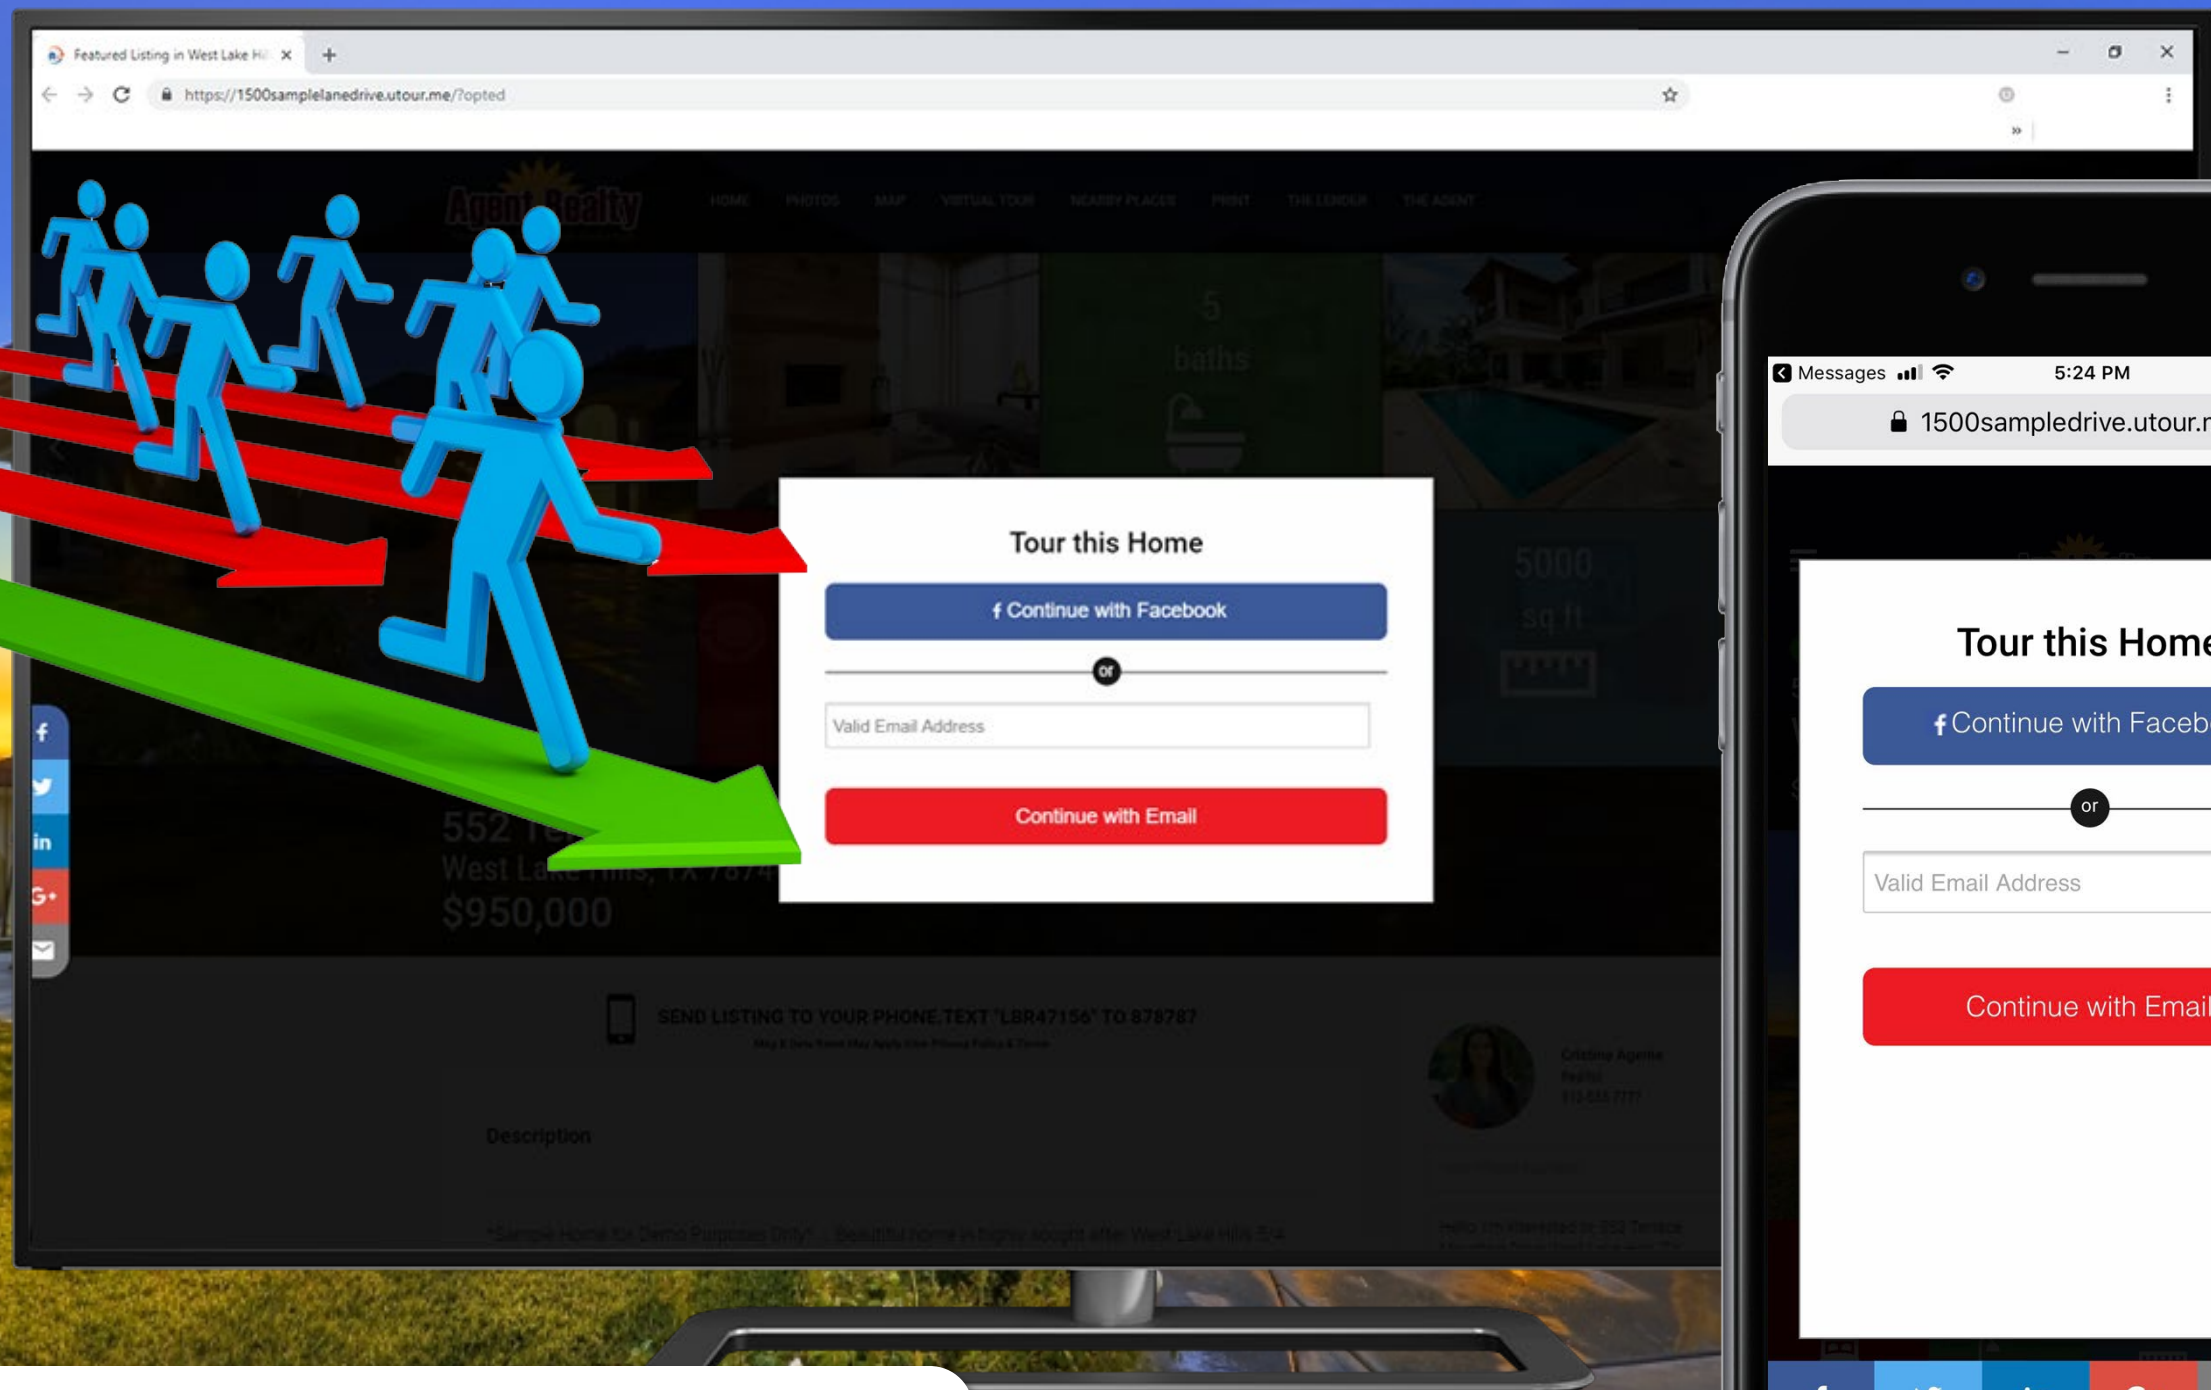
Featured Listing in West Lake Hi

https://1500samplelanedrive.utour.me/?opted

Agent Realty

HOME PHOTOS MAP VIRTUAL TOUR NEARBY PLACES PRINT THE LENDER THE AGENT

5 baths

5000 sq ft

Tour this Home

Continue with Facebook

or

Valid Email Address

Continue with Email

552 Te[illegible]
West La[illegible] Hills, TX 7874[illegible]
$950,000

SEND LISTING TO YOUR PHONE.TEXT "LBR47156" TO 878787

Description

Messages 5:24 PM

1500sampledrive.utour.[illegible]

Tour this Hom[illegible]

Continue with Faceb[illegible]

or

Valid Email Address

Continue with Emai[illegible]